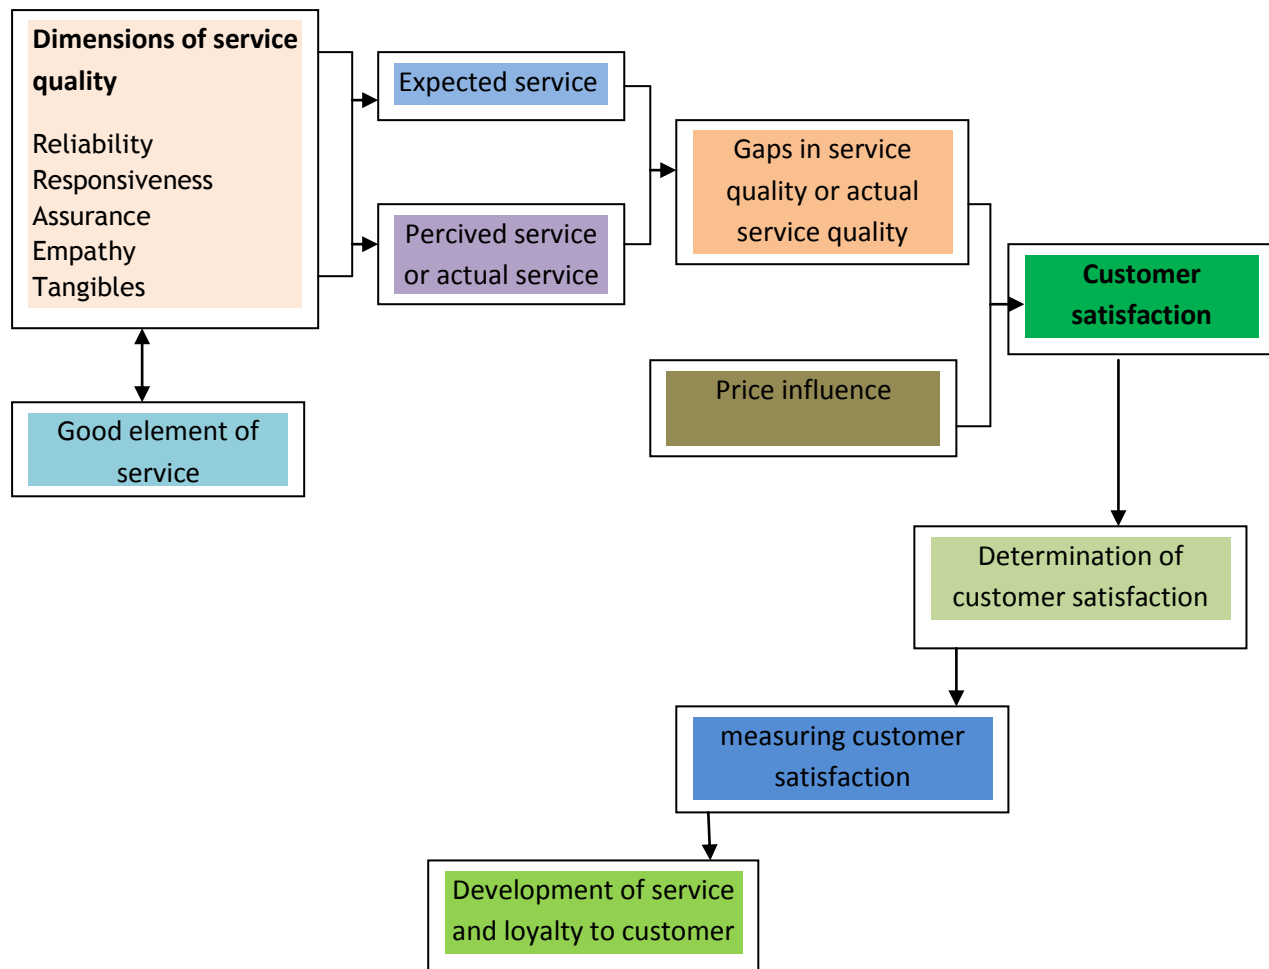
Dimensions of service quality

Reliability
Responsiveness
Assurance
Empathy
Tangibles

Good element of service

Expected service

Percived service or actual service

Gaps in service quality or actual service quality

Price influence

Customer satisfaction

Determination of customer satisfaction

measuring customer satisfaction

Development of service and loyalty to customer